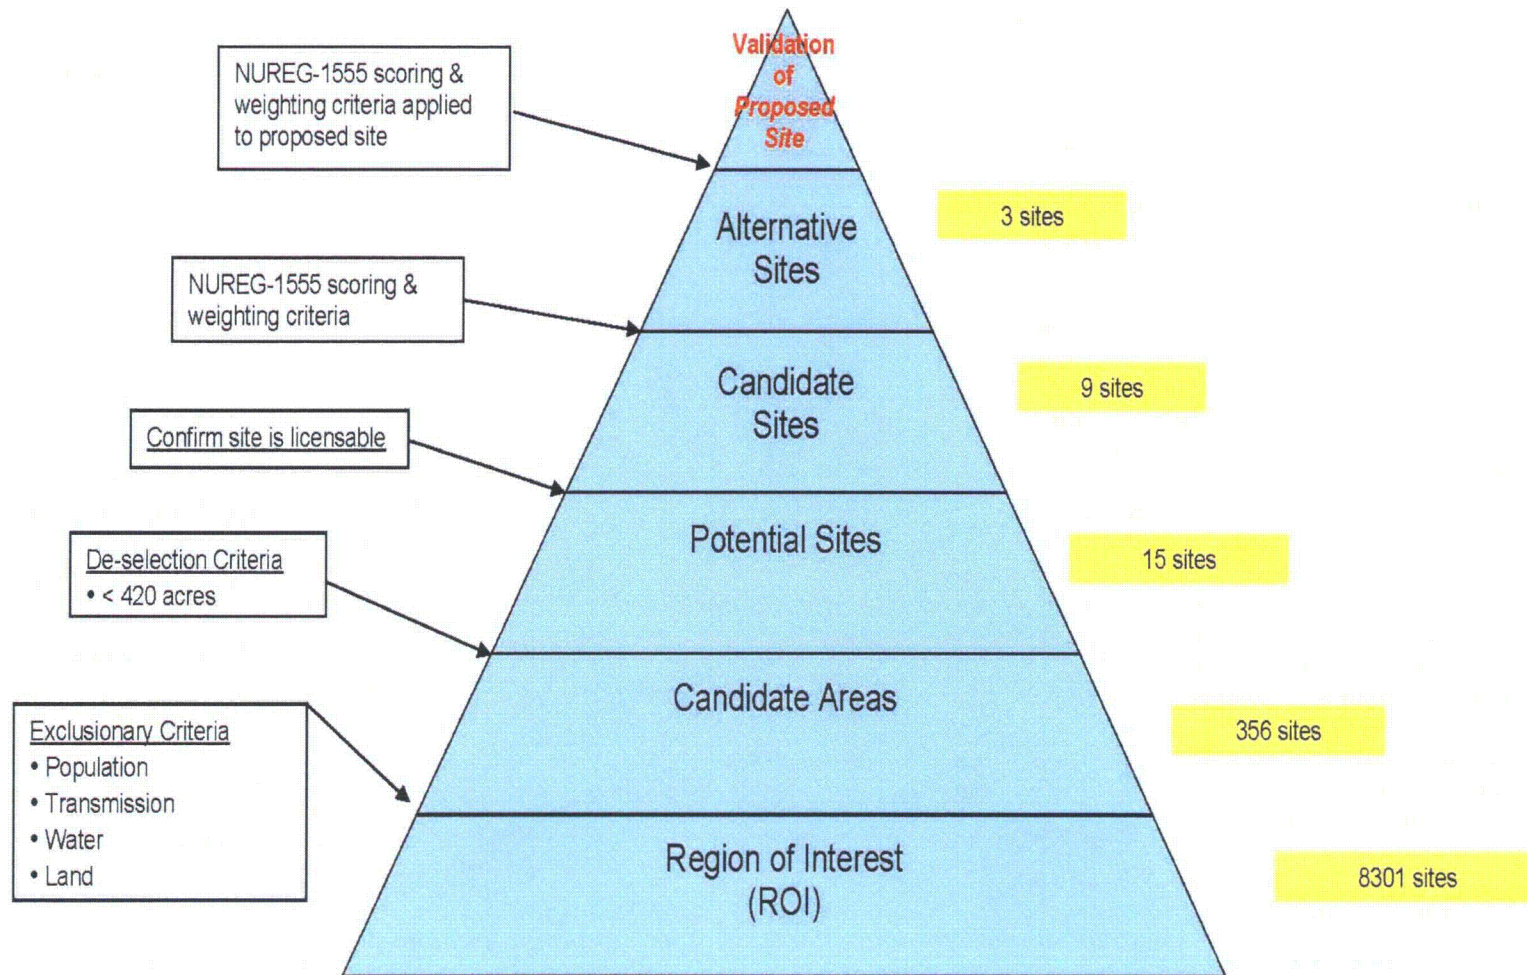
Validation of Proposed Site

NUREG-1555 scoring & weighting criteria applied to proposed site

Alternative Sites

3 sites

NUREG-1555 scoring & weighting criteria

Candidate Sites

9 sites

Confirm site is licensable

Potential Sites

15 sites

De-selection Criteria
• < 420 acres

Candidate Areas

356 sites

Exclusionary Criteria
• Population
• Transmission
• Water
• Land

Region of Interest (ROI)

8301 sites